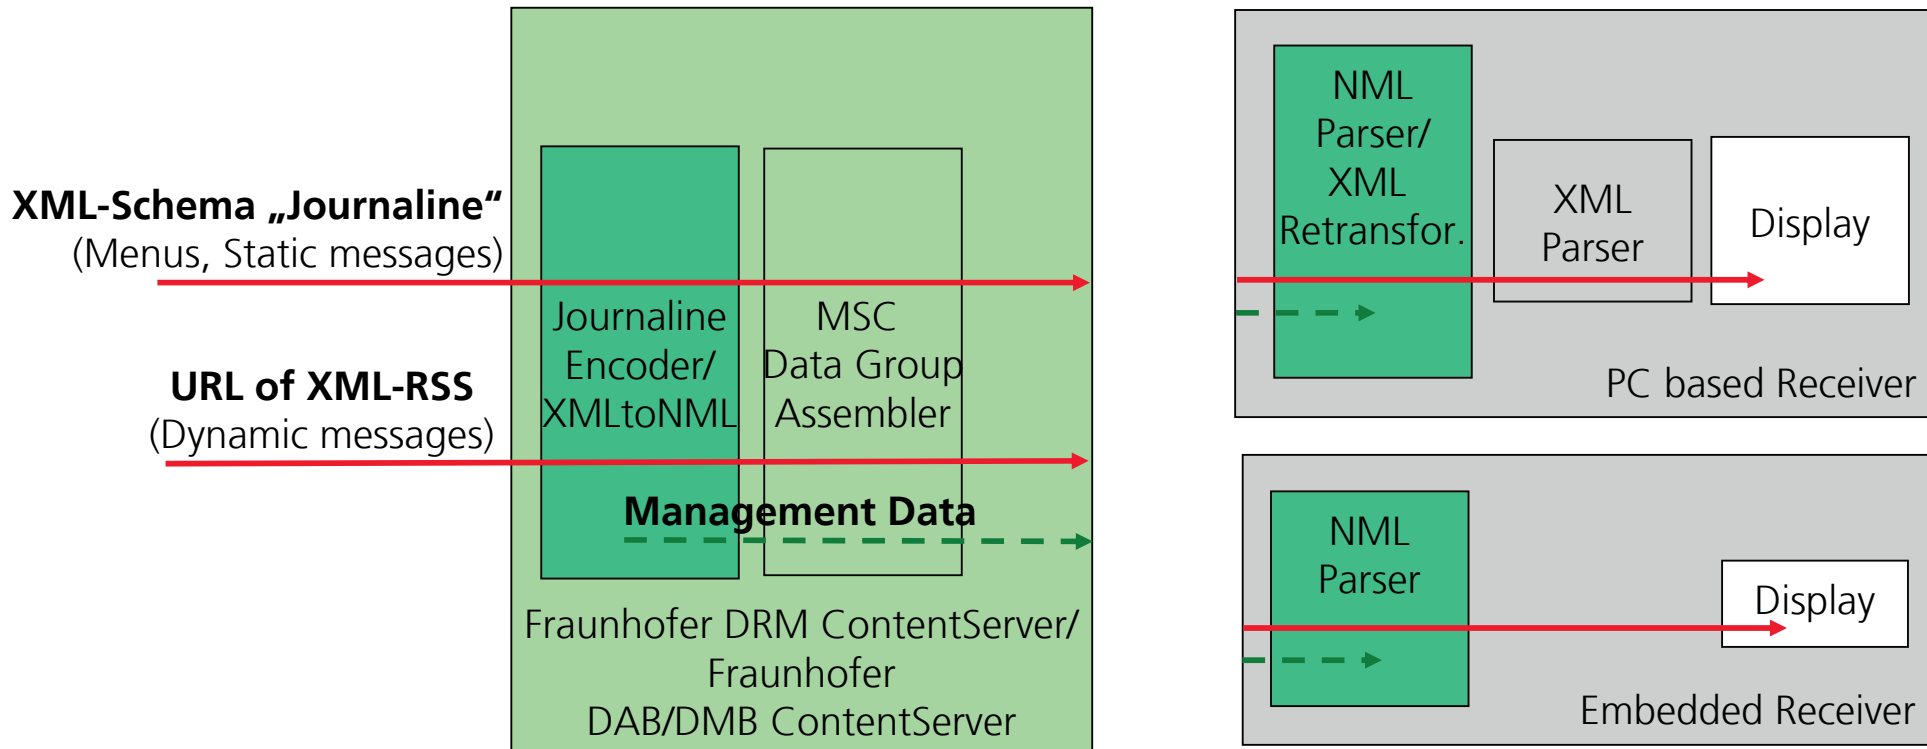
XML-Schema „Journaline“
(Menus, Static messages)

URL of XML-RSS
(Dynamic messages)

Journaline Encoder/ XMLtoNML

MSC Data Group Assembler

Management Data

Fraunhofer DRM ContentServer/ Fraunhofer DAB/DMB ContentServer

NML Parser/ XML Retransfor.

XML Parser

Display

PC based Receiver

NML Parser

Display

Embedded Receiver